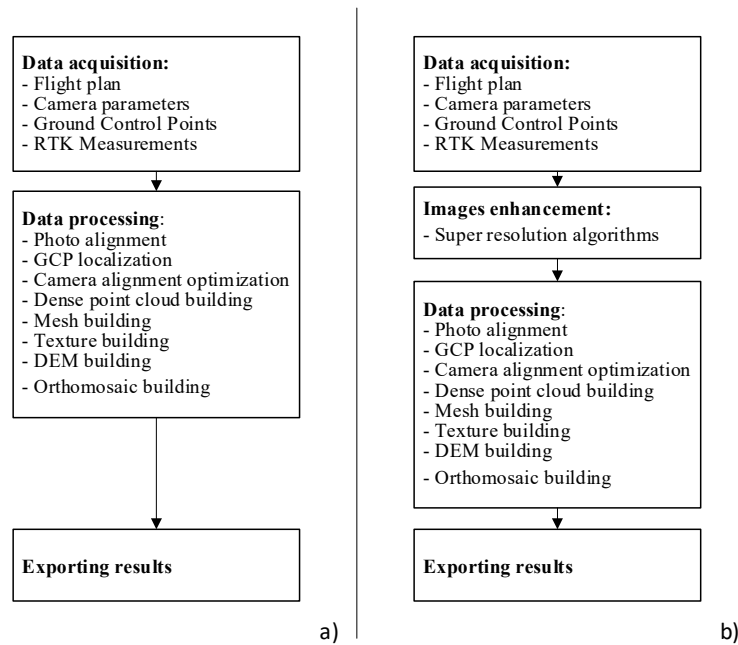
**Data acquisition:**
- Flight plan
- Camera parameters
- Ground Control Points
- RTK Measurements

**Data processing**:
- Photo alignment
- GCP localization
- Camera alignment optimization
- Dense point cloud building
- Mesh building
- Texture building
- DEM building
- Orthomosaic building

**Exporting results**

a)

**Data acquisition:**
- Flight plan
- Camera parameters
- Ground Control Points
- RTK Measurements

**Images enhancement:**
- Super resolution algorithms

**Data processing**:
- Photo alignment
- GCP localization
- Camera alignment optimization
- Dense point cloud building
- Mesh building
- Texture building
- DEM building
- Orthomosaic building

**Exporting results**

b)